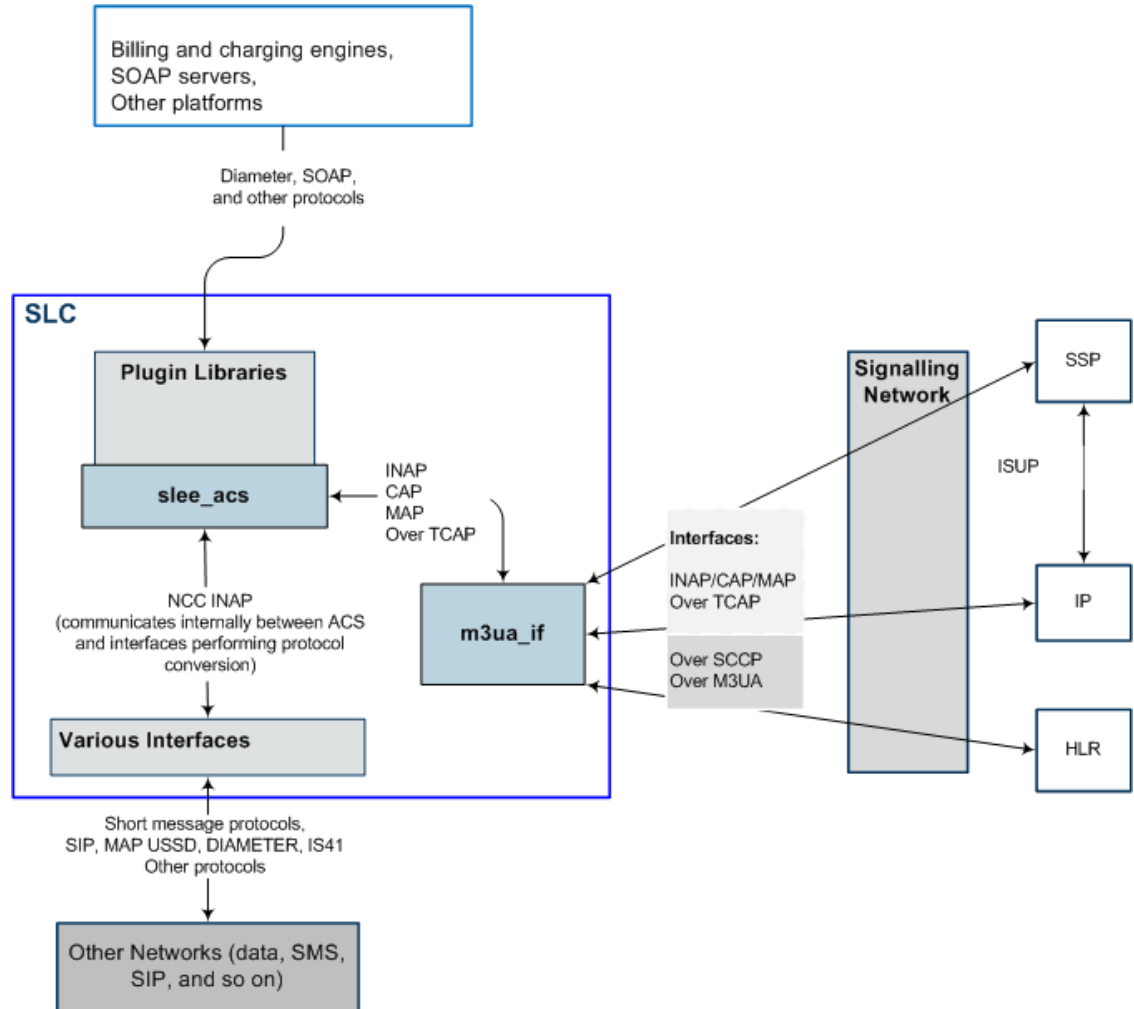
Billing and charging engines,
SOAP servers,
Other platforms

Diameter, SOAP, and other protocols

SLC

Plugin Libraries

slee_acs

INAP
CAP
MAP
Over TCAP

NCC INAP (communicates internally between ACS and interfaces performing protocol conversion)

m3ua_if

Various Interfaces

Signalling Network

Interfaces:

INAP/CAP/MAP
Over TCAP

Over SCCP
Over M3UA

SSP

ISUP

IP

HLR

Short message protocols, SIP, MAP USSD, DIAMETER, IS41
Other protocols

Other Networks (data, SMS, SIP, and so on)